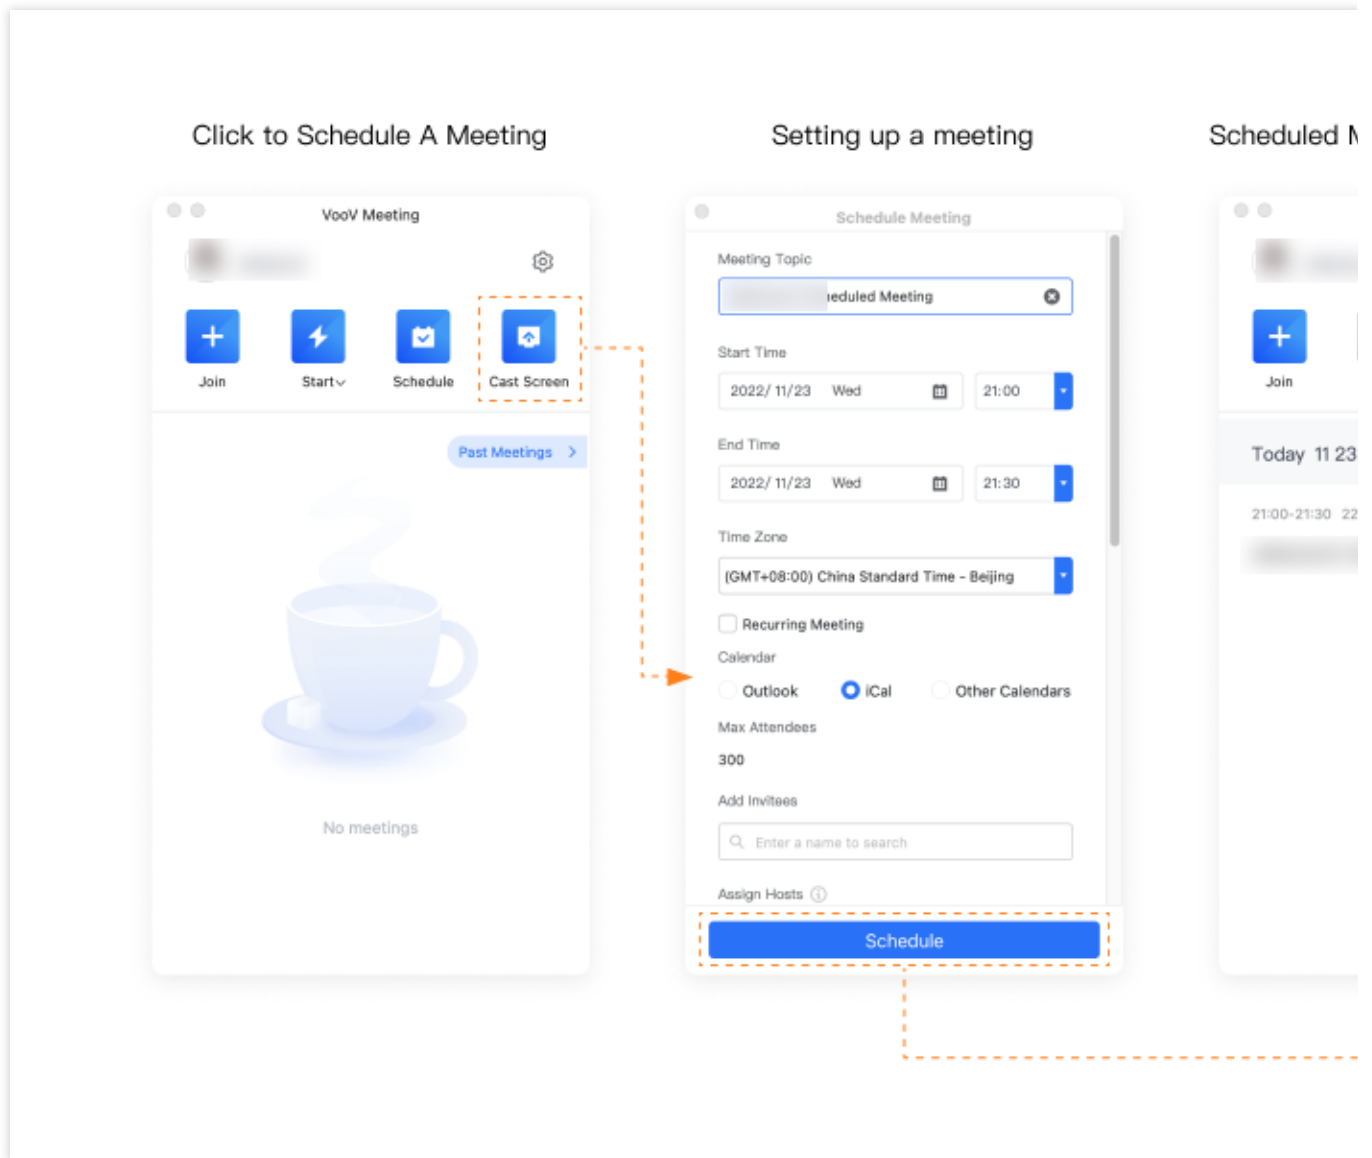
Click to Schedule A Meeting

VooV Meeting

Join

Start

Schedule

Cast Screen

Past Meetings

No meetings

Setting up a meeting

Schedule Meeting

Meeting Topic

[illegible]eduled Meeting

Start Time

2022/ 11/23 Wed

21:00

End Time

2022/ 11/23 Wed

21:30

Time Zone

(GMT+08:00) China Standard Time - Beijing

Recurring Meeting

Calendar

Outlook

iCal

Other Calendars

Max Attendees

300

Add Invitees

Enter a name to search

Assign Hosts

Schedule

Scheduled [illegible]

Join

Today 11 23

21:00-21:30 22